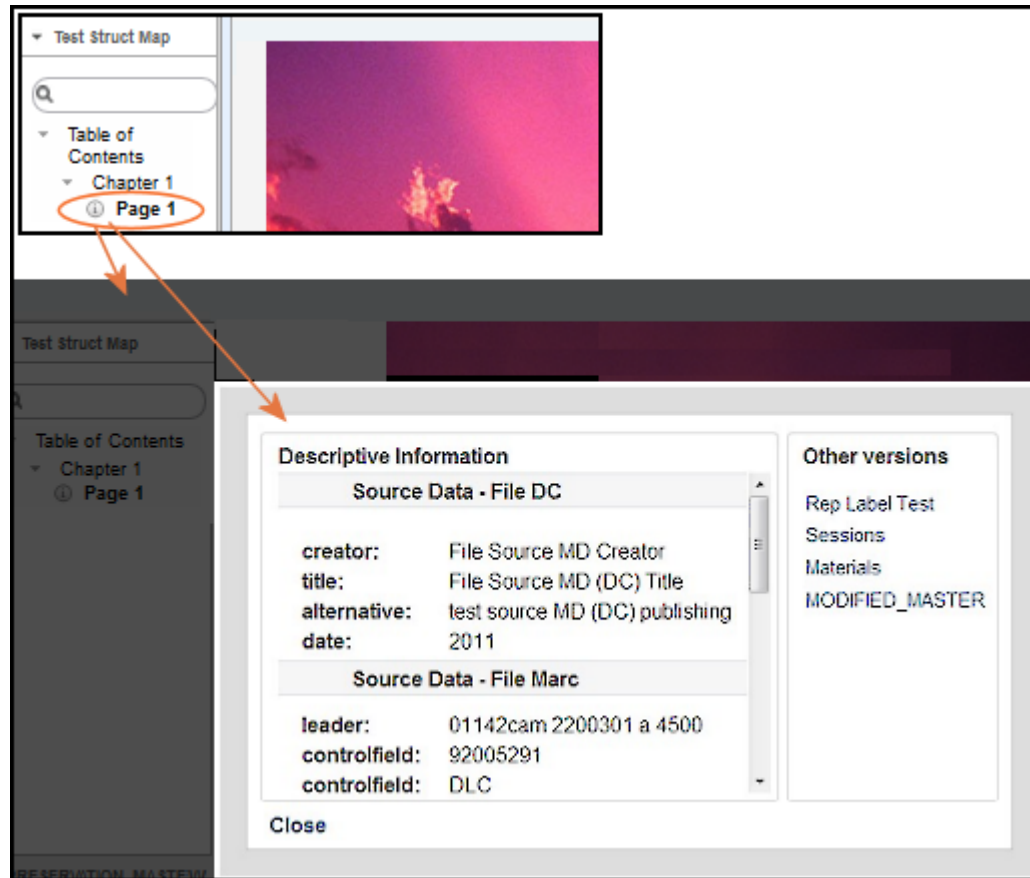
Test Struct Map

Table of Contents

Chapter 1

Page 1

Test Struct Map

Table of Contents

Chapter 1

Page 1

Descriptive Information

Source Data - File DC

| | |
|---|---|
| creator: | File Source MD Creator |
| title: | File Source MD (DC) Title |
| alternative: | test source MD (DC) publishing |
| date: | 2011 |

Source Data - File Marc

| | |
|---|---|
| leader: | 01142cam 2200301 a 4500 |
| controlfield: | 92005291 |
| controlfield: | DLC |

Other versions

Rep Label Test

Sessions

Materials

MODIFIED_MASTER

Close

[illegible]